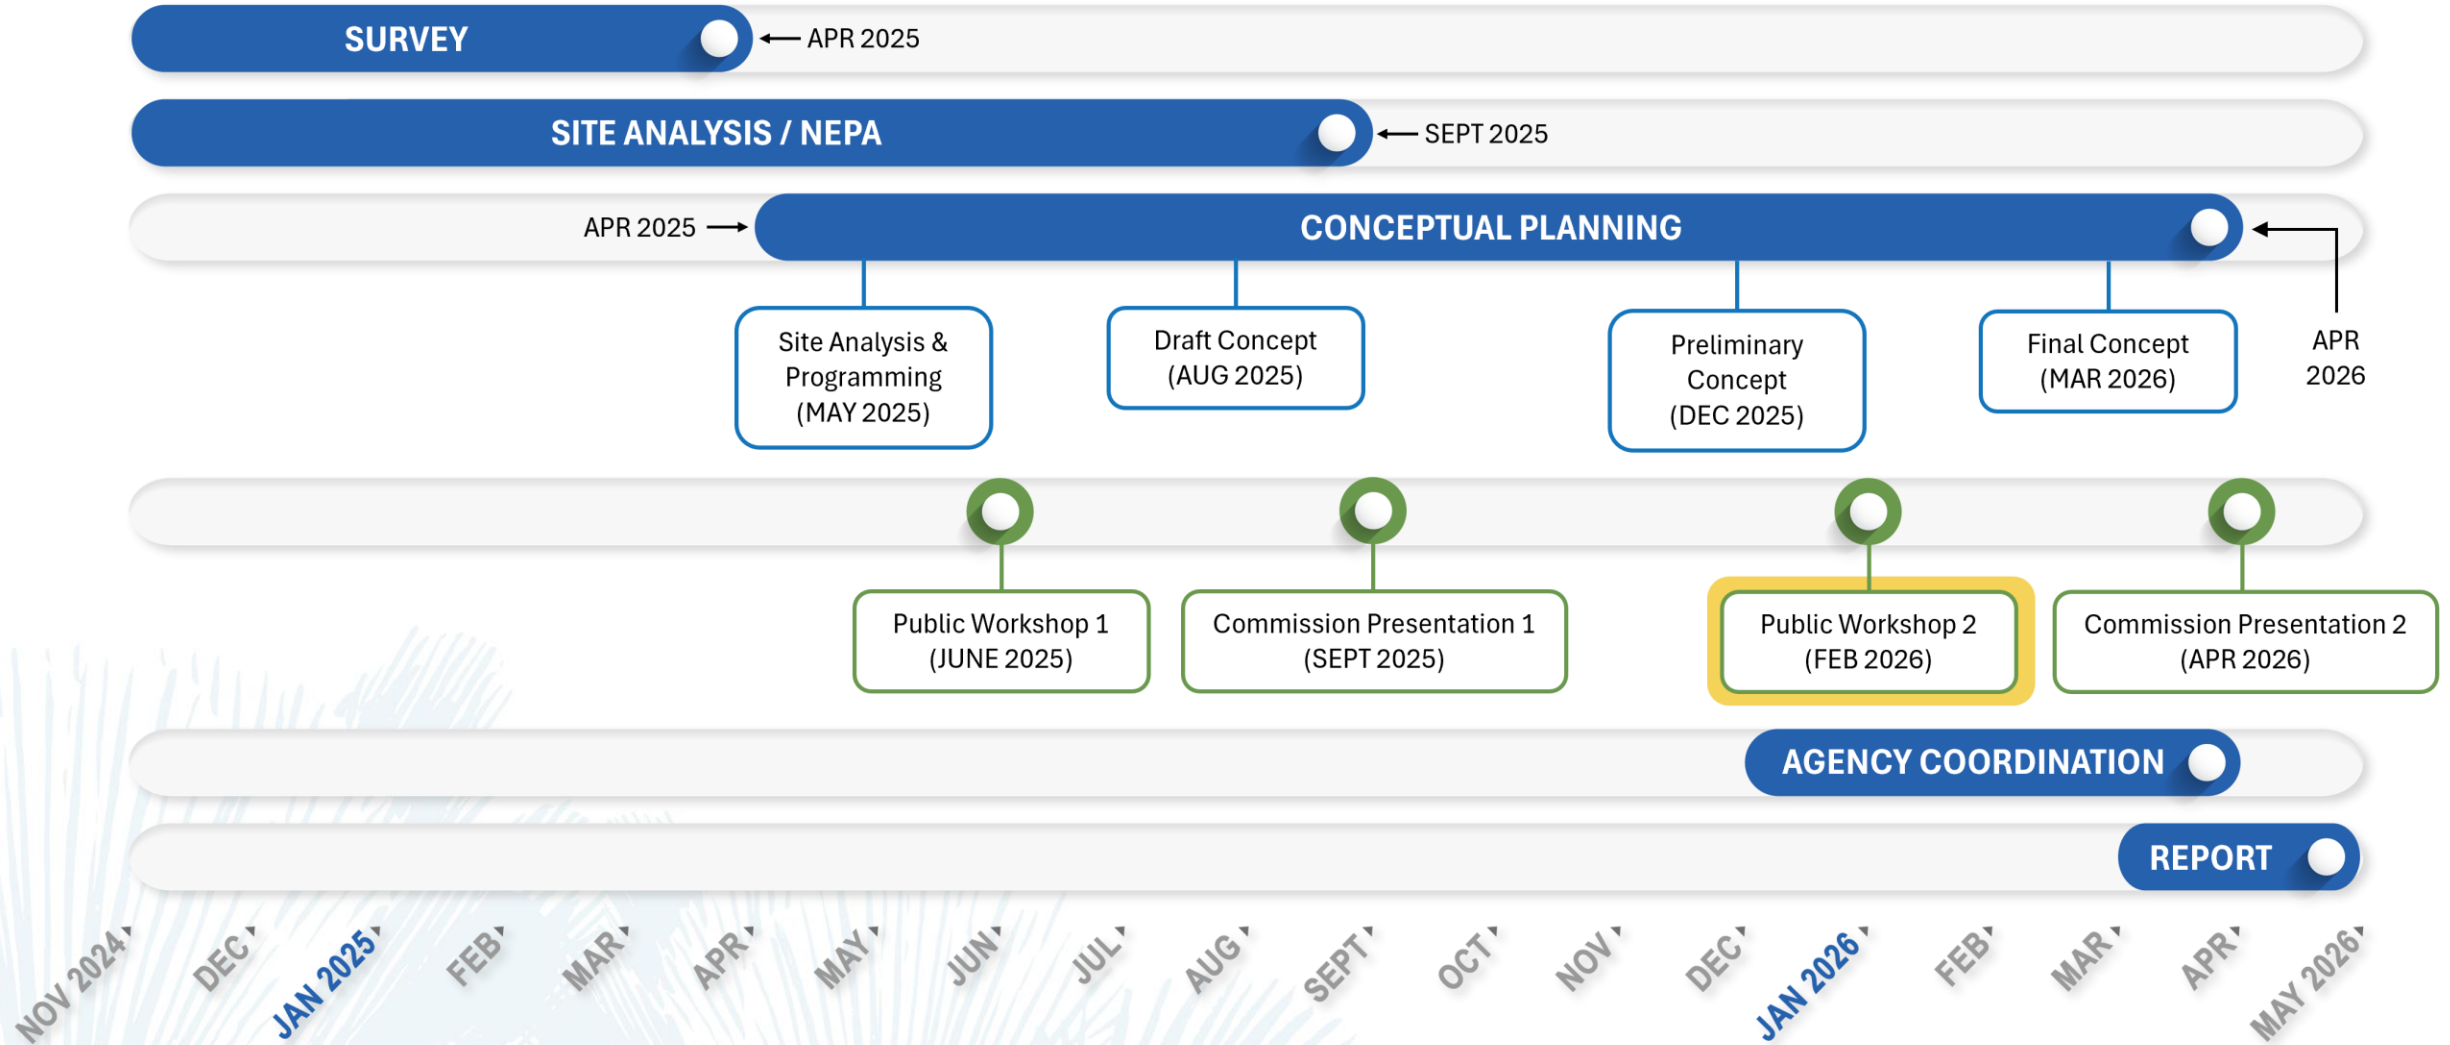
SURVEY
APR 2025

SITE ANALYSIS / NEPA
SEPT 2025

APR 2025
CONCEPTUAL PLANNING

Site Analysis & Programming (MAY 2025)

Draft Concept (AUG 2025)

Preliminary Concept (DEC 2025)

Final Concept (MAR 2026)

APR 2026

Public Workshop 1 (JUNE 2025)

Commission Presentation 1 (SEPT 2025)

Public Workshop 2 (FEB 2026)

Commission Presentation 2 (APR 2026)

AGENCY COORDINATION

REPORT

NOV 2024
DEC
JAN 2025
FEB
MAR
APR
MAY
JUN
JUL
AUG
SEPT
OCT
NOV
DEC
JAN 2026
FEB
MAR
APR
MAY 2026